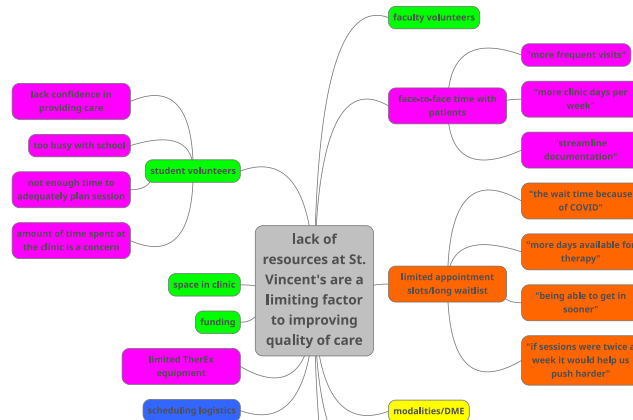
lack of resources at St. Vincent's are a limiting factor to improving quality of care

faculty volunteers

face-to-face time with patients

"more frequent visits"

"more clinic days per week"

"streamline documentation"

limited appointment slots/long waitlist

"the wait time because of COVID"

"more days available for therapy"

"being able to get in sooner"

"if sessions were twice a week it would help us push harder"

modalities/DME

student volunteers

lack confidence in providing care

too busy with school

not enough time to adequately plan session

amount of time spent at the clinic is a concern

space in clinic

funding

limited TherEx equipment

scheduling logistics